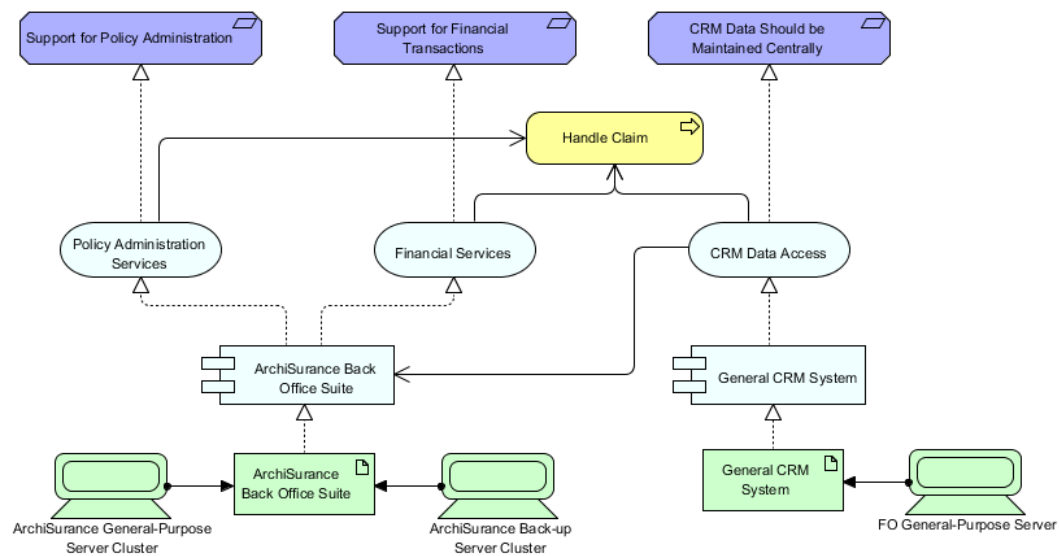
Support for Policy Administration

Support for Financial Transactions

CRM Data Should be Maintained Centrally

Handle Claim

Policy Administration Services

Financial Services

CRM Data Access

ArchiSurance Back Office Suite

General CRM System

ArchiSurance Back Office Suite

General CRM System

ArchiSurance General-Purpose Server Cluster

ArchiSurance Back-up Server Cluster

FO General-Purpose Server